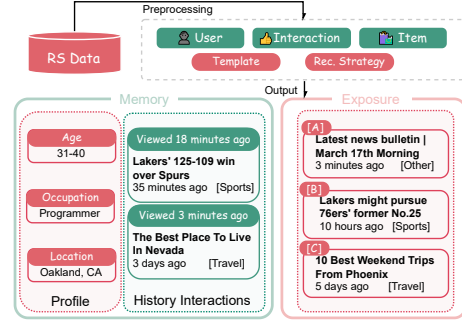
Preprocessing

RS Data

User

Interaction

Item

Template

Rec. Strategy

Output

Memory

Age
31-40

Occupation
Programmer

Location
Oakland, CA

Profile

Viewed 18 minutes ago
Lakers' 125-109 win over Spurs
35 minutes ago [Sports]

Viewed 3 minutes ago
The Best Place To Live In Nevada
3 days ago [Travel]

History Interactions

Exposure

[A]
Latest news bulletin | March 17th Morning
3 minutes ago [Other]

[B]
Lakers might pursue 76ers' former No.25
10 hours ago [Sports]

[C]
10 Best Weekend Trips From Phoenix
5 days ago [Travel]